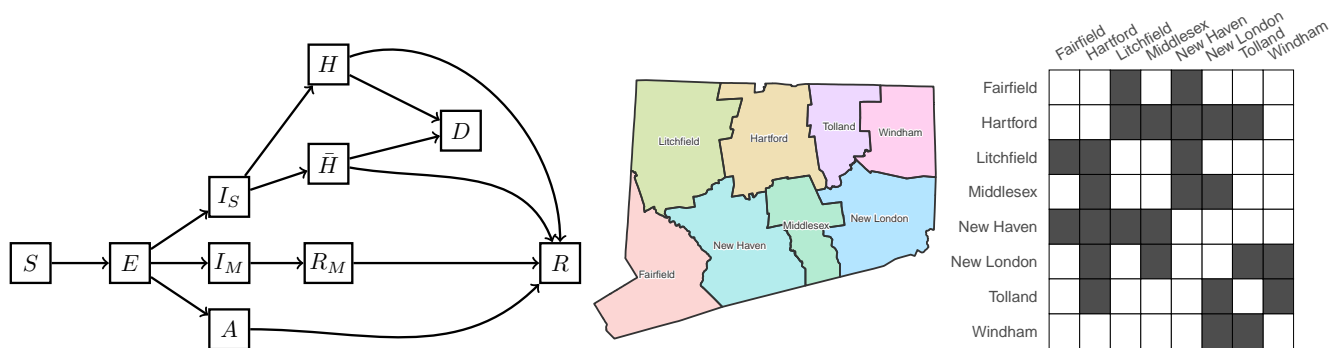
$H$

$D$

$\bar{H}$

$I_S$

$S$

$E$

$I_M$

$R_M$

$R$

$A$

Litchfield

Hartford

Tolland

Windham

Middlesex

New London

New Haven

Fairfield

| | Fairfield | Hartford | Litchfield | Middlesex | New Haven | New London | Tolland | Windham |
|---|---|---|---|---|---|---|---|---|
| Fairfield | | | | | | | | |
| Hartford | | | | | | | | |
| Litchfield | | | | | | | | |
| Middlesex | | | | | | | | |
| New Haven | | | | | | | | |
| New London | | | | | | | | |
| Tolland | | | | | | | | |
| Windham | | | | | | | | |